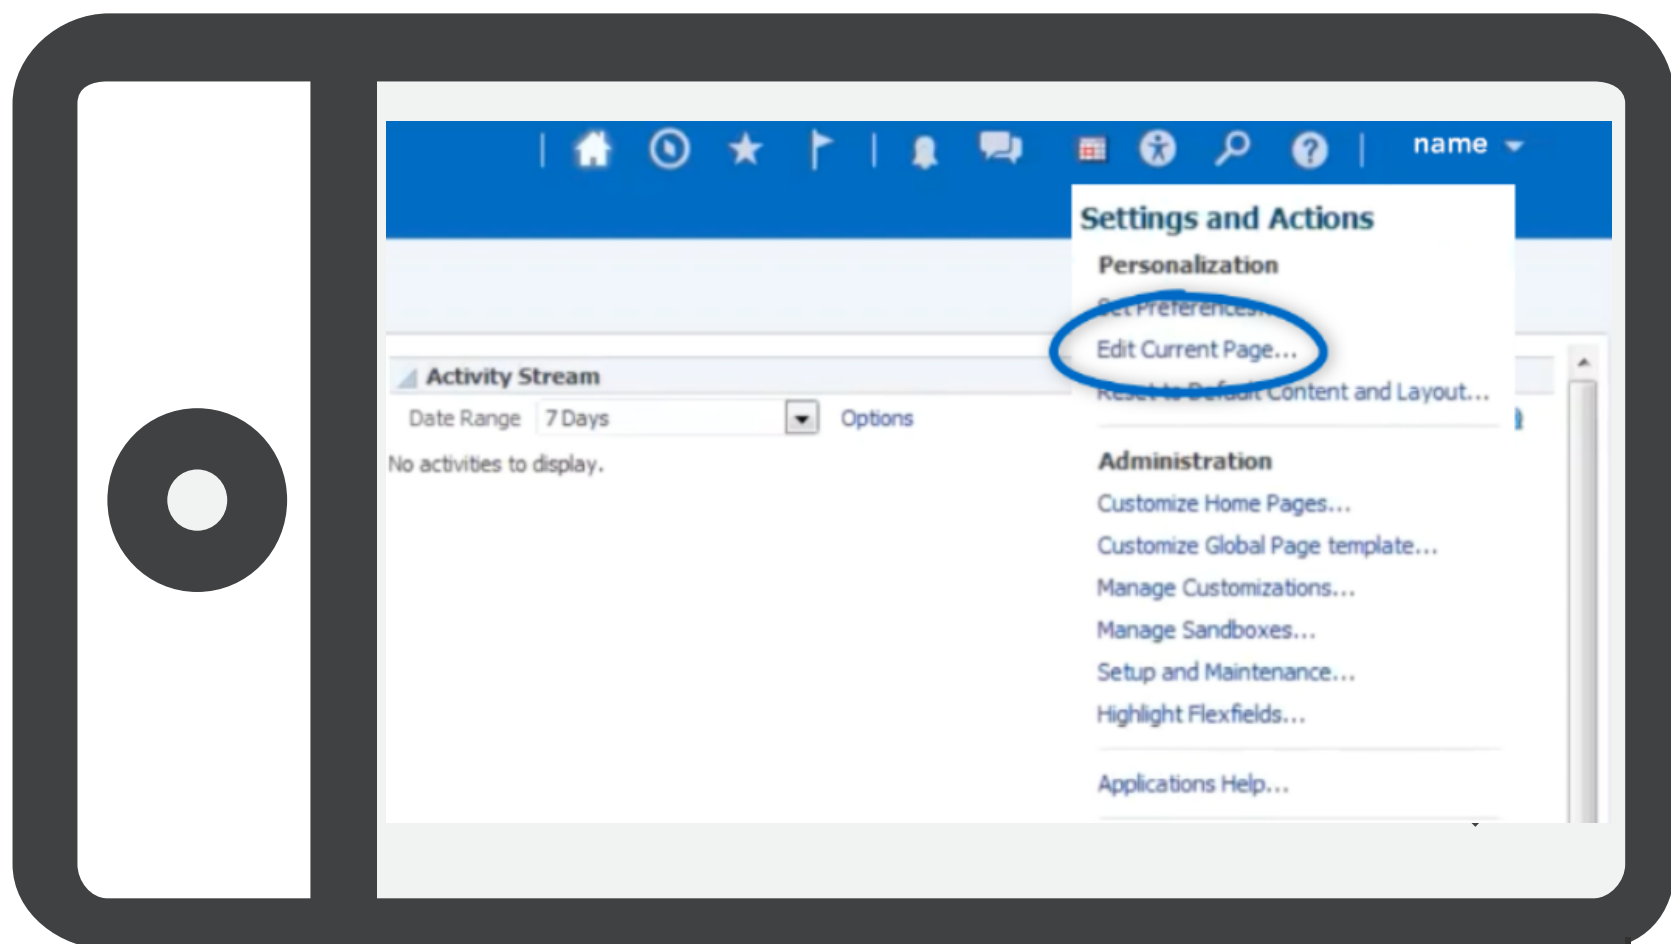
name

Settings and Actions

Personalization

Set Preferences...

Edit Current Page...

Reset to Default Content and Layout...

Administration

Customize Home Pages...

Customize Global Page template...

Manage Customizations...

Manage Sandboxes...

Setup and Maintenance...

Highlight Flexfields...

Applications Help...

Activity Stream

Date Range 7 Days Options

No activities to display.